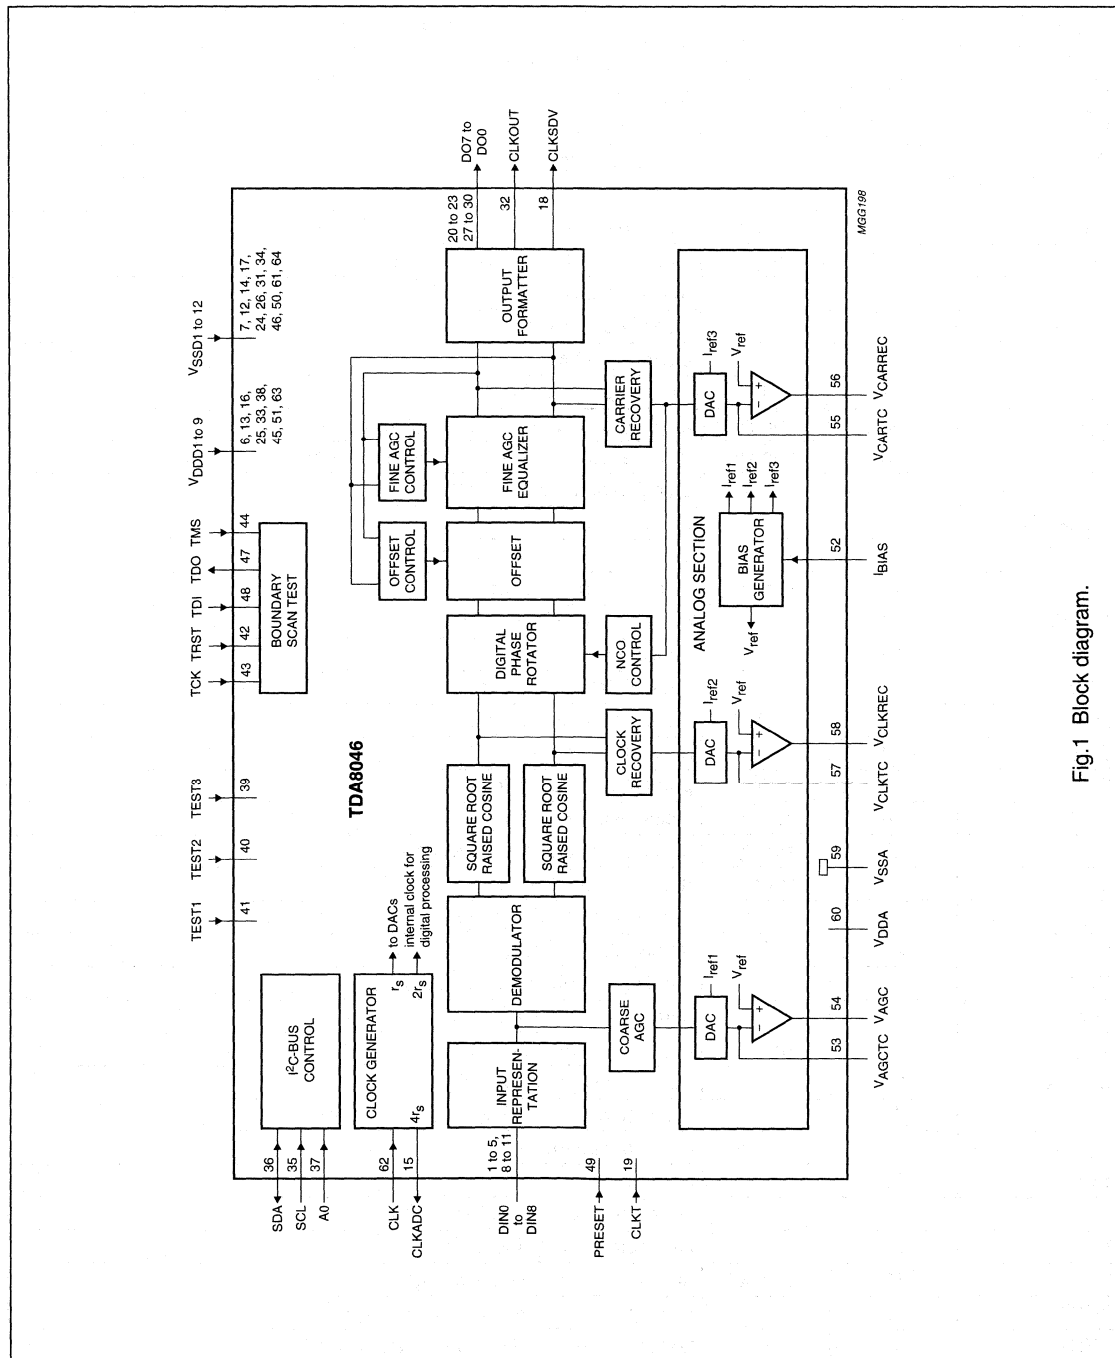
Fig.1 Block diagram.

MGG198

TDA8046

TEST1 41
TEST2 40
TEST3 39

TCK 43
TRST 42
TDI 48
TDO 47
TMS 44

BOUNDARY SCAN TEST

$V_{DDD1 to 9}$
6, 13, 16, 25, 33, 38, 45, 51, 63

$V_{SSD1 to 12}$
7, 12, 14, 17, 24, 26, 31, 34, 46, 50, 61, 64

DO7 to DO0
20 to 23
27 to 30

CLKOUT 32
CLKSDV 18

SDA 36
SCL 35
A0 37

$I^2C$-BUS CONTROL

CLK 62
CLKADC 15

CLOCK GENERATOR
$f_s$
$2f_s$
$4f_s$
to DACs
internal clock for digital processing

DIN0 to DIN8
1 to 5, 8 to 11

INPUT REPRESEN-TATION

PRESET 49
CLKT 19

DEMODULATOR

SQUARE ROOT RAISED COSINE

SQUARE ROOT RAISED COSINE

DIGITAL PHASE ROTATOR

OFFSET

OFFSET CONTROL

FINE AGC EQUALIZER

FINE AGC CONTROL

OUTPUT FORMATTER

COARSE AGC

CLOCK RECOVERY

NCO CONTROL

CARRIER RECOVERY

ANALOG SECTION

DAC
$I_{ref1}$
$V_{ref}$
+
−
53 $V_{AGCTC}$
54 $V_{AGC}$

60 $V_{DDA}$
59 $V_{SSA}$

DAC
$I_{ref2}$
$V_{ref}$
+
−
57 $V_{CLKTC}$
58 $V_{CLKREC}$

BIAS GENERATOR
$V_{ref}$
$I_{ref1}$
$I_{ref2}$
$I_{ref3}$
52 $I_{BIAS}$

DAC
$I_{ref3}$
$V_{ref}$
+
−
55 $V_{CARTC}$
56 $V_{CARREC}$